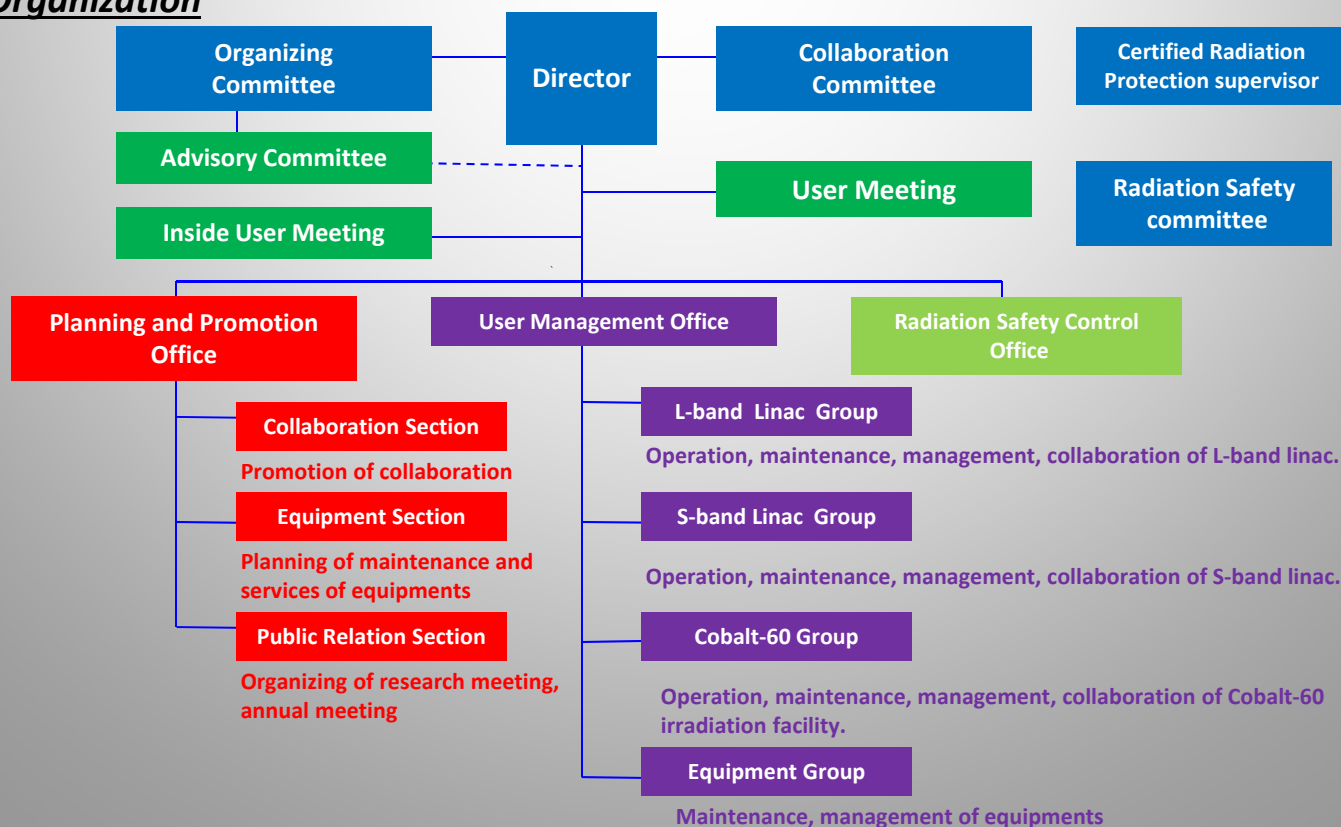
Organization

Organizing Committee

Director

Collaboration Committee

Certified Radiation Protection supervisor

Advisory Committee

User Meeting

Radiation Safety committee

Inside User Meeting

Planning and Promotion Office

User Management Office

Radiation Safety Control Office

Collaboration Section

Promotion of collaboration

Equipment Section

Planning of maintenance and services of equipments

Public Relation Section

Organizing of research meeting, annual meeting

L-band Linac Group

Operation, maintenance, management, collaboration of L-band linac.

S-band Linac Group

Operation, maintenance, management, collaboration of S-band linac.

Cobalt-60 Group

Operation, maintenance, management, collaboration of Cobalt-60 irradiation facility.

Equipment Group

Maintenance, management of equipments